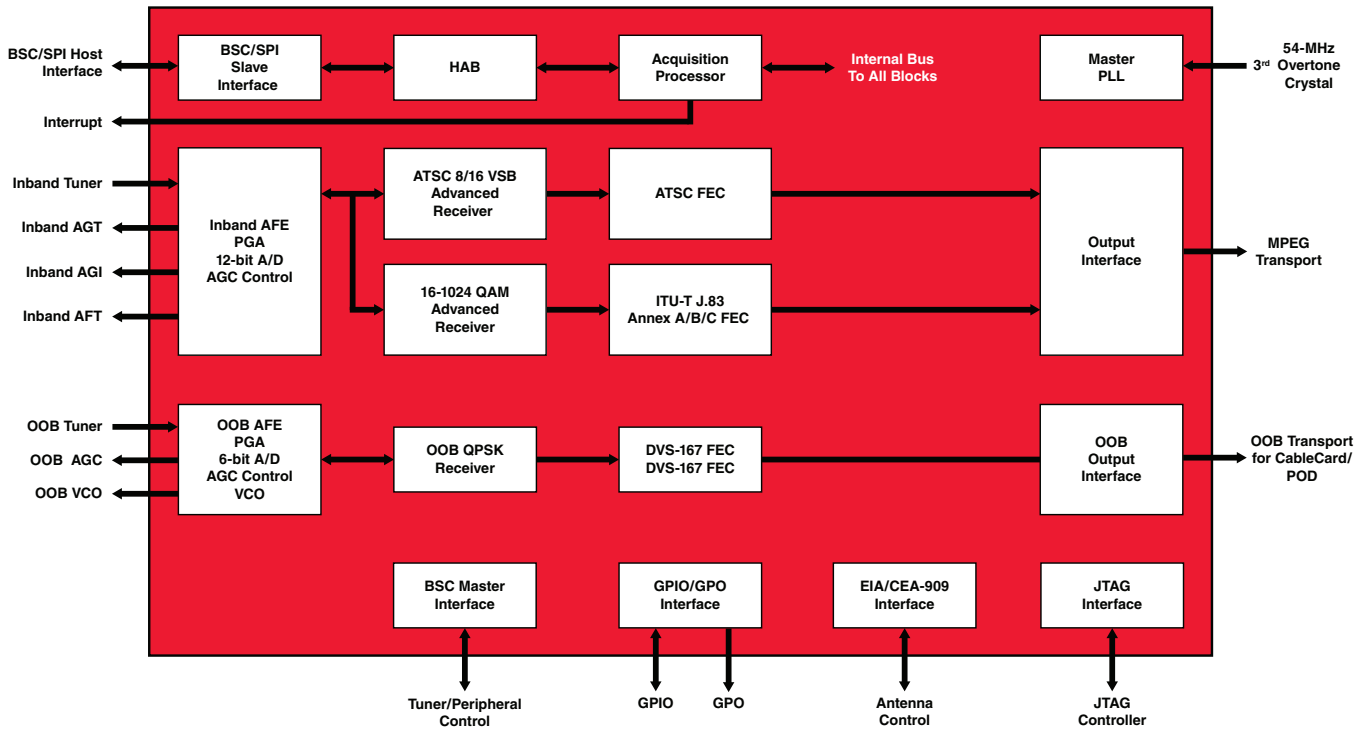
BSC/SPI Host Interface

BSC/SPI Slave Interface

HAB

Acquisition Processor

Internal Bus To All Blocks

Master PLL

54-MHz $3^{rd}$ Overtone Crystal

Interrupt

Inband Tuner

Inband AGT

Inband AGI

Inband AFT

Inband AFE PGA 12-bit A/D AGC Control

ATSC 8/16 VSB Advanced Receiver

ATSC FEC

16-1024 QAM Advanced Receiver

ITU-T J.83 Annex A/B/C FEC

Output Interface

MPEG Transport

OOB Tuner

OOB AGC

OOB VCO

OOB AFE PGA 6-bit A/D AGC Control VCO

OOB QPSK Receiver

DVS-167 FEC DVS-167 FEC

OOB Output Interface

OOB Transport for CableCard/ POD

BSC Master Interface

GPIO/GPO Interface

EIA/CEA-909 Interface

JTAG Interface

Tuner/Peripheral Control

GPIO

GPO

Antenna Control

JTAG Controller